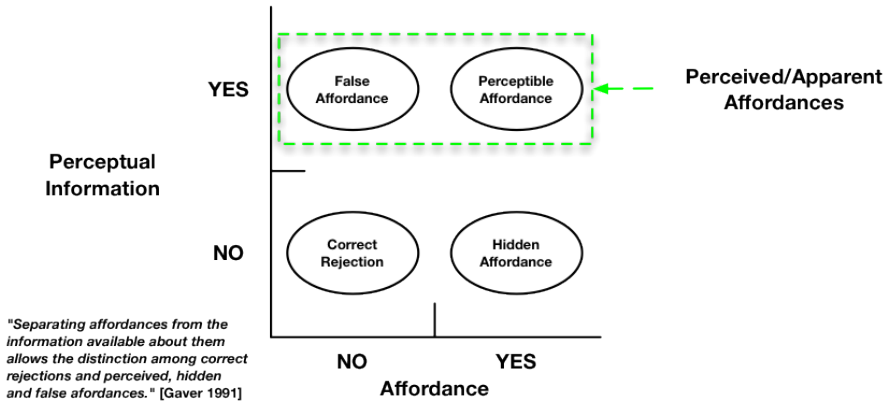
YES

False Affordance

Perceptible Affordance

Perceived/Apparent Affordances

Perceptual Information

NO

Correct Rejection

Hidden Affordance

"Separating affordances from the information available about them allows the distinction among correct rejections and perceived, hidden and false afordances." [Gaver 1991]

NO

YES

Affordance